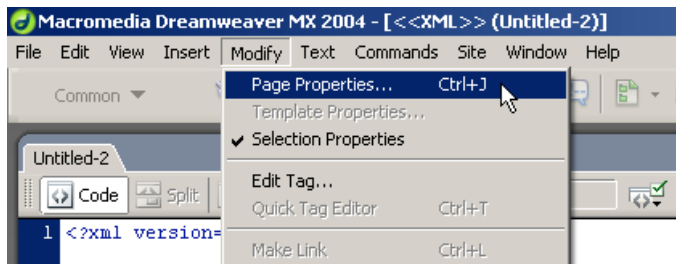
Macromedia Dreamweaver MX 2004 - [<<XML>> (Untitled-2)]

File Edit View Insert Modify Text Commands Site Window Help

Common

Page Properties... Ctrl+J
Template Properties...
✔ Selection Properties

Edit Tag...
Quick Tag Editor Ctrl+T

Make Link Ctrl+L

Untitled-2

Code Split

1 <?xml version=